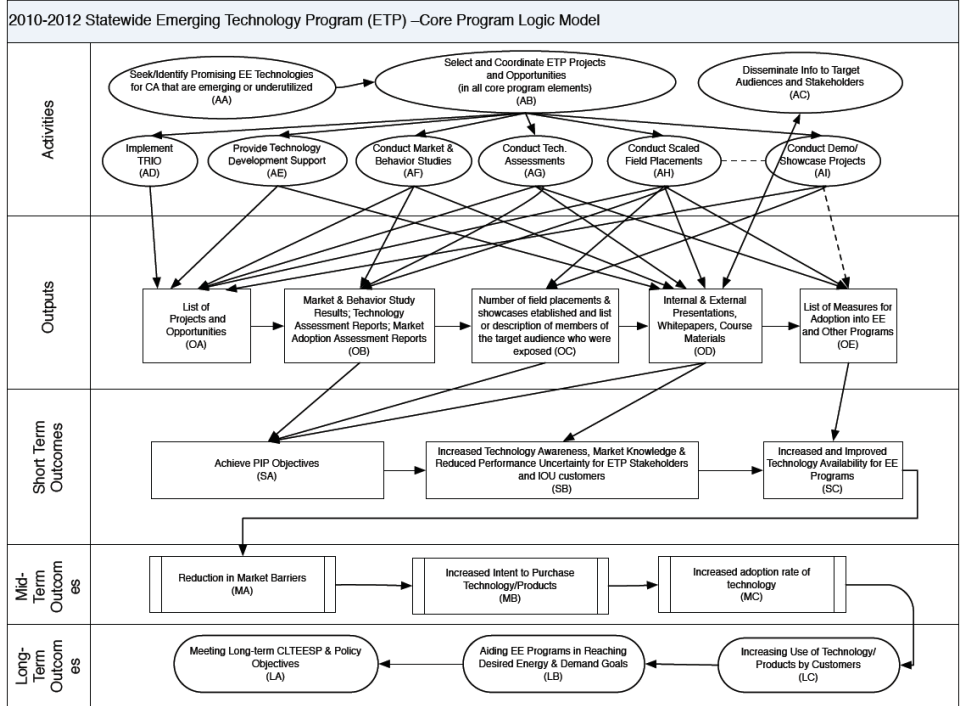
2010-2012 Statewide Emerging Technology Program (ETP) –Core Program Logic Model

Activities

Seek/Identify Promising EE Technologies for CA that are emerging or underutilized (AA)

Select and Coordinate ETP Projects and Opportunities (in all core program elements) (AB)

Disseminate Info to Target Audiences and Stakeholders (AC)

Implement TRIO (AD)

Provide Technology Development Support (AE)

Conduct Market & Behavior Studies (AF)

Conduct Tech. Assessments (AG)

Conduct Scaled Field Placements (AH)

Conduct Demo/ Showcase Projects (AI)

Outputs

List of Projects and Opportunities (OA)

Market & Behavior Study Results; Technology Assessment Reports; Market Adoption Assessment Reports (OB)

Number of field placements & showcases established and list or description of members of the target audience who were exposed (OC)

Internal & External Presentations, Whitepapers, Course Materials (OD)

List of Measures for Adoption into EE and Other Programs (OE)

Short Term Outcomes

Achieve PIP Objectives (SA)

Increased Technology Awareness, Market Knowledge & Reduced Performance Uncertainty for ETP Stakeholders and IOU customers (SB)

Increased and Improved Technology Availability for EE Programs (SC)

Mid-Term Outcomes

Reduction in Market Barriers (MA)

Increased Intent to Purchase Technology/Products (MB)

Increased adoption rate of technology (MC)

Long-Term Outcomes

Meeting Long-term CLTEESP & Policy Objectives (LA)

Aiding EE Programs in Reaching Desired Energy & Demand Goals (LB)

Increasing Use of Technology/ Products by Customers (LC)